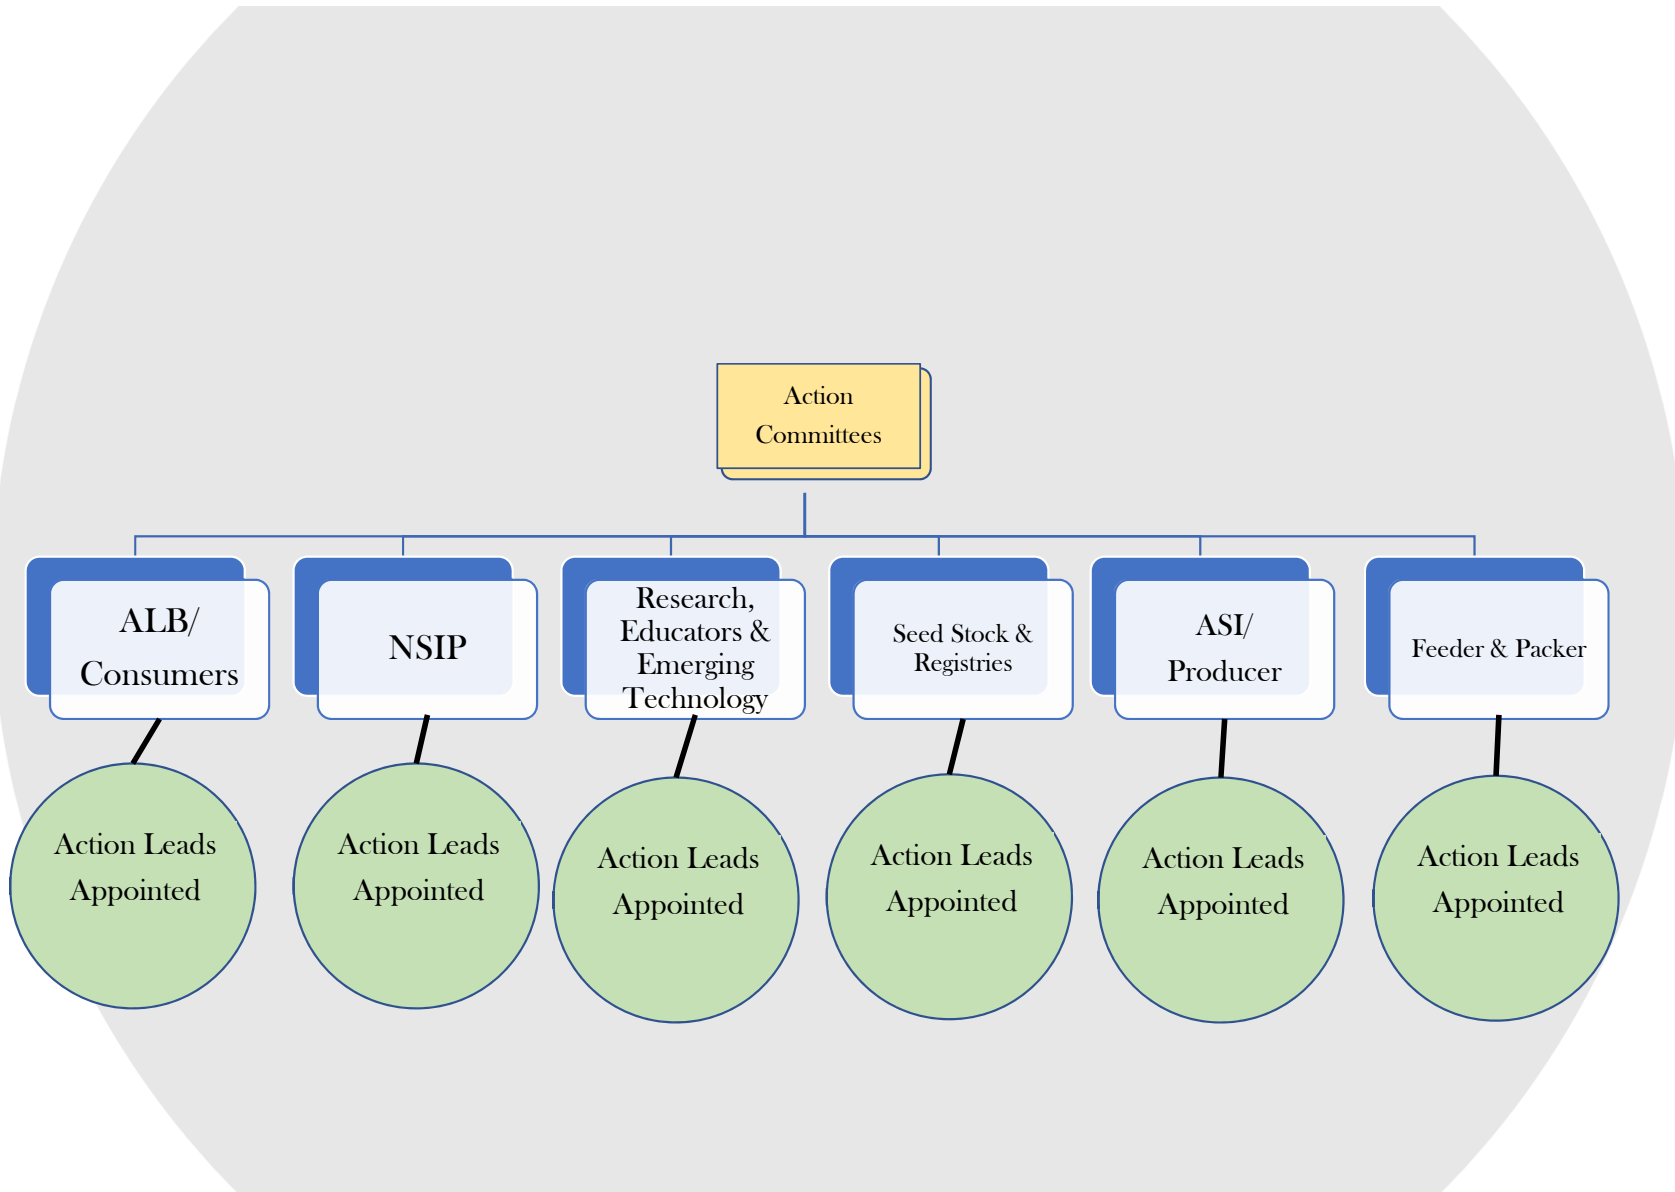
Action Committees

ALB/ Consumers

NSIP

Research, Educators & Emerging Technology

Seed Stock & Registries

ASI/ Producer

Feeder & Packer

Action Leads Appointed

Action Leads Appointed

Action Leads Appointed

Action Leads Appointed

Action Leads Appointed

Action Leads Appointed